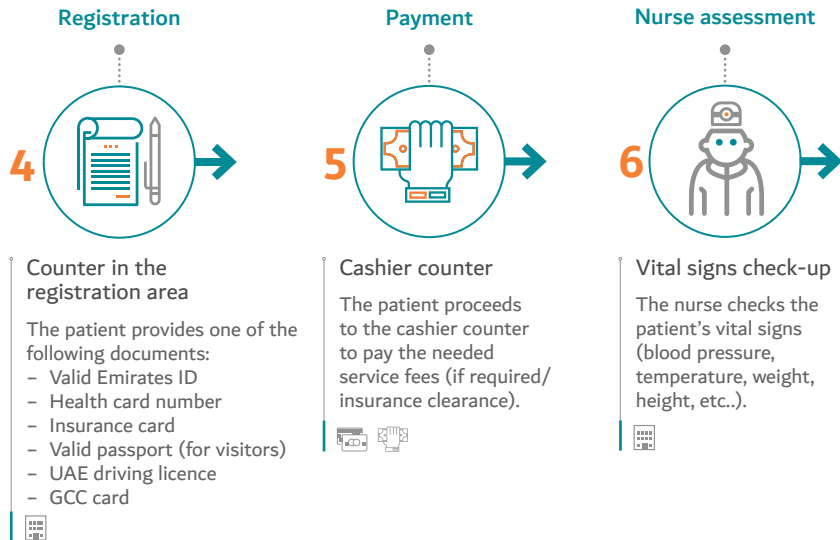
Registration

4

Counter in the registration area

The patient provides one of the following documents:
– Valid Emirates ID
– Health card number
– Insurance card
– Valid passport (for visitors)
– UAE driving licence
– GCC card

Payment

5

Cashier counter

The patient proceeds to the cashier counter to pay the needed service fees (if required/ insurance clearance).

Nurse assessment

6

Vital signs check-up

The nurse checks the patient's vital signs (blood pressure, temperature, weight, height, etc..).